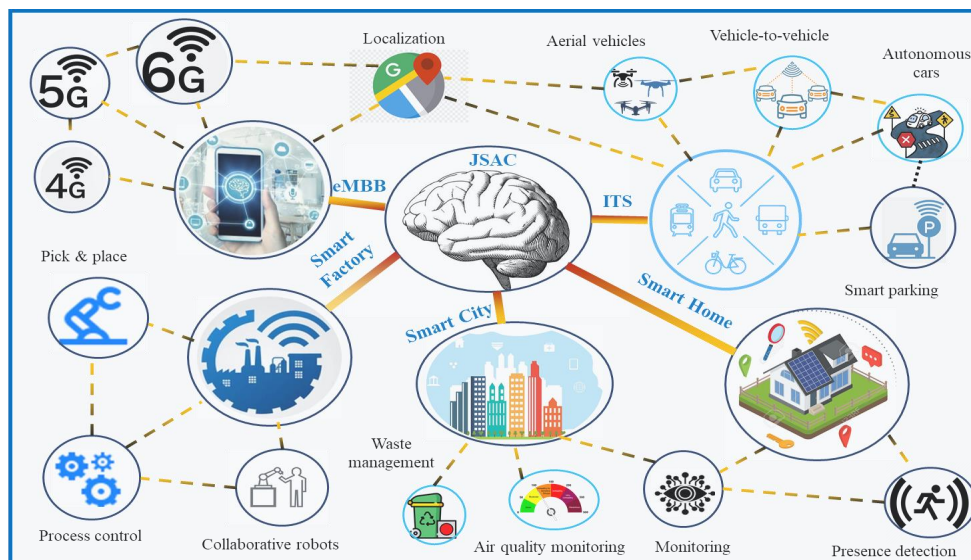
5G

6G

4G

Localization

Aerial vehicles

Vehicle-to-vehicle

Autonomous cars

JSAC

eMBB

ITS

Smart Factory

Pick & place

Smart parking

Smart City

Smart Home

Waste management

Process control

Collaborative robots

Air quality monitoring

Monitoring

Presence detection